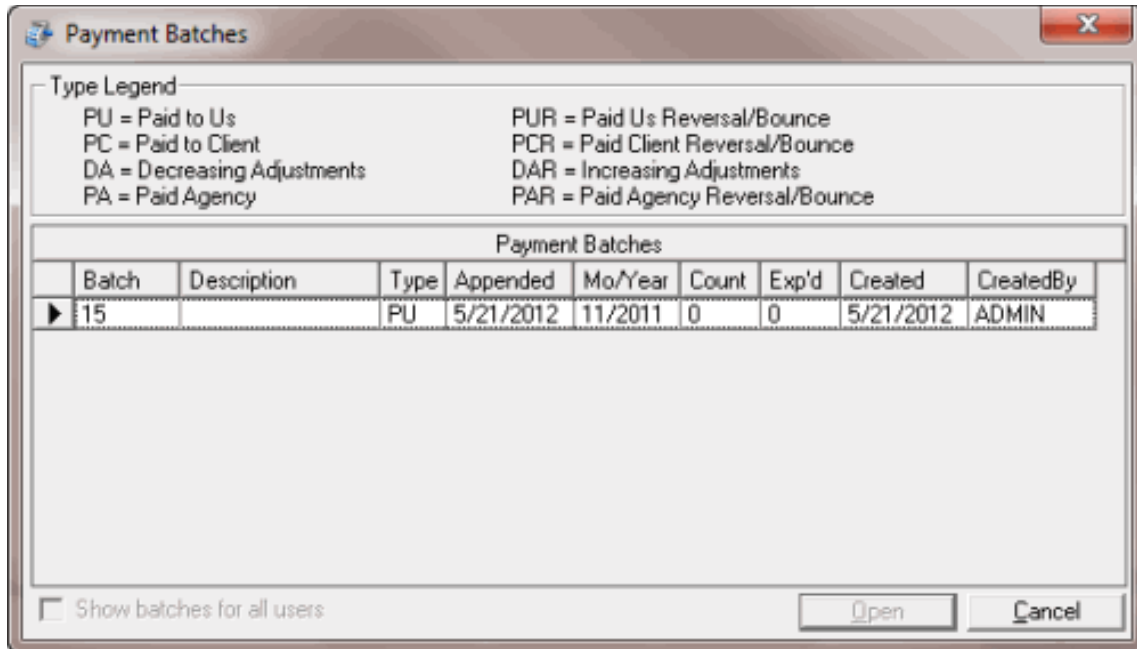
Payment Batches

Type Legend
PU = Paid to Us
PC = Paid to Client
DA = Decreasing Adjustments
PA = Paid Agency

PUR = Paid Us Reversal/Bounce
PCR = Paid Client Reversal/Bounce
DAR = Increasing Adjustments
PAR = Paid Agency Reversal/Bounce

Payment Batches

| Batch | Description | Type | Appended | Mo/Year | Count | Exp'd | Created | CreatedBy |
|---|---|---|---|---|---|---|---|---|
| 15 | | PU | 5/21/2012 | 11/2011 | 0 | 0 | 5/21/2012 | ADMIN |

Show batches for all users

Open

Cancel